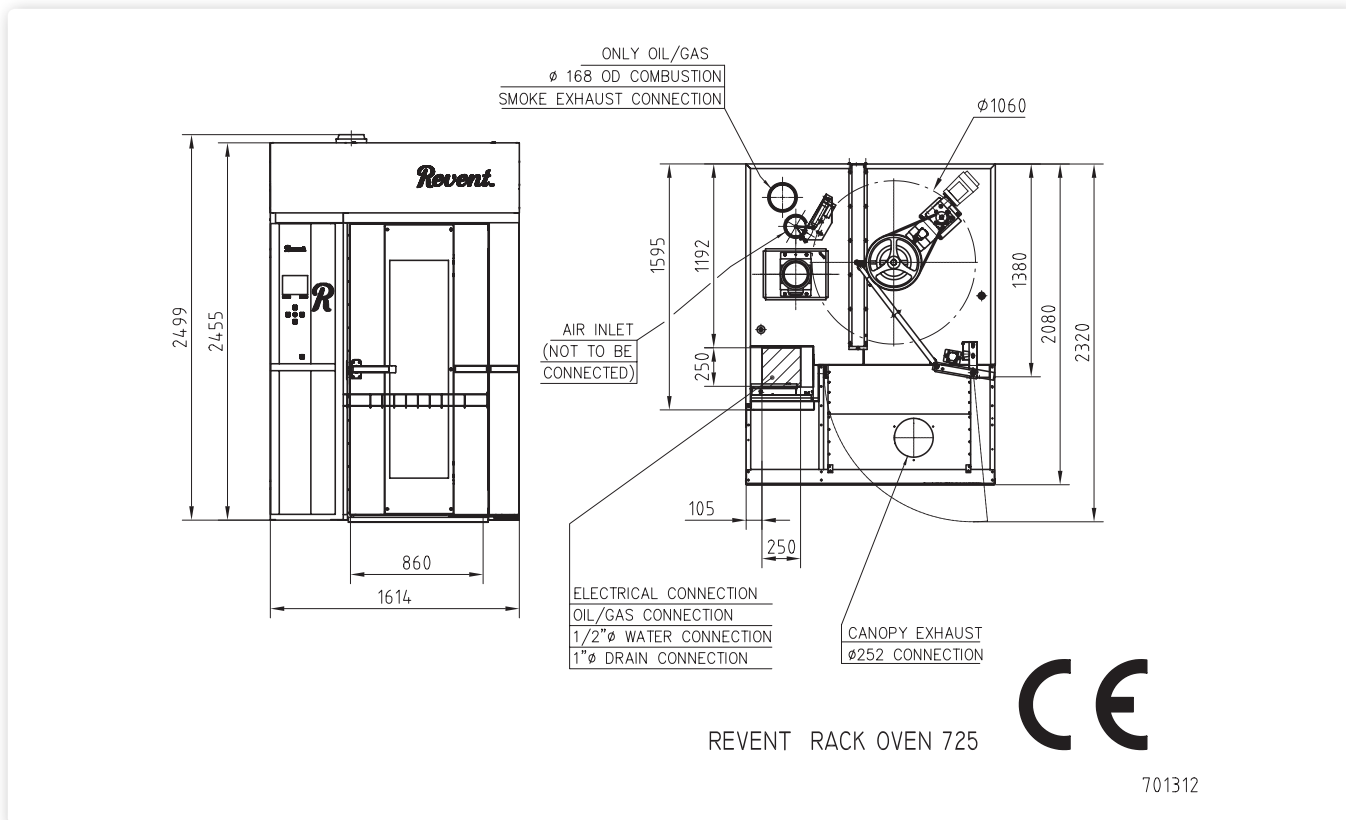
ONLY OIL/GAS
ø 168 OD COMBUSTION
SMOKE EXHAUST CONNECTION

ø1060

Revent

R

2499

2455

1595

1192

1380

2080

2320

AIR INLET
(NOT TO BE
CONNECTED)

250

105

250

860

1614

ELECTRICAL CONNECTION
OIL/GAS CONNECTION
1/2"ø WATER CONNECTION
1"ø DRAIN CONNECTION

CANOPY EXHAUST
ø252 CONNECTION

CE

REVENT RACK OVEN 725

701312